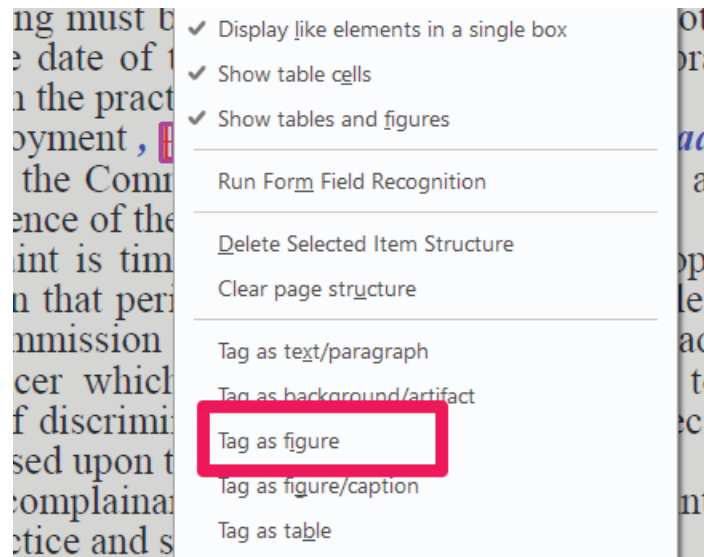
Display like elements in a single box
Show table cells
Show tables and figures

Run Form Field Recognition

Delete Selected Item Structure
Clear page structure

Tag as text/paragraph
Tag as background/artifact
Tag as figure
Tag as figure/caption
Tag as table